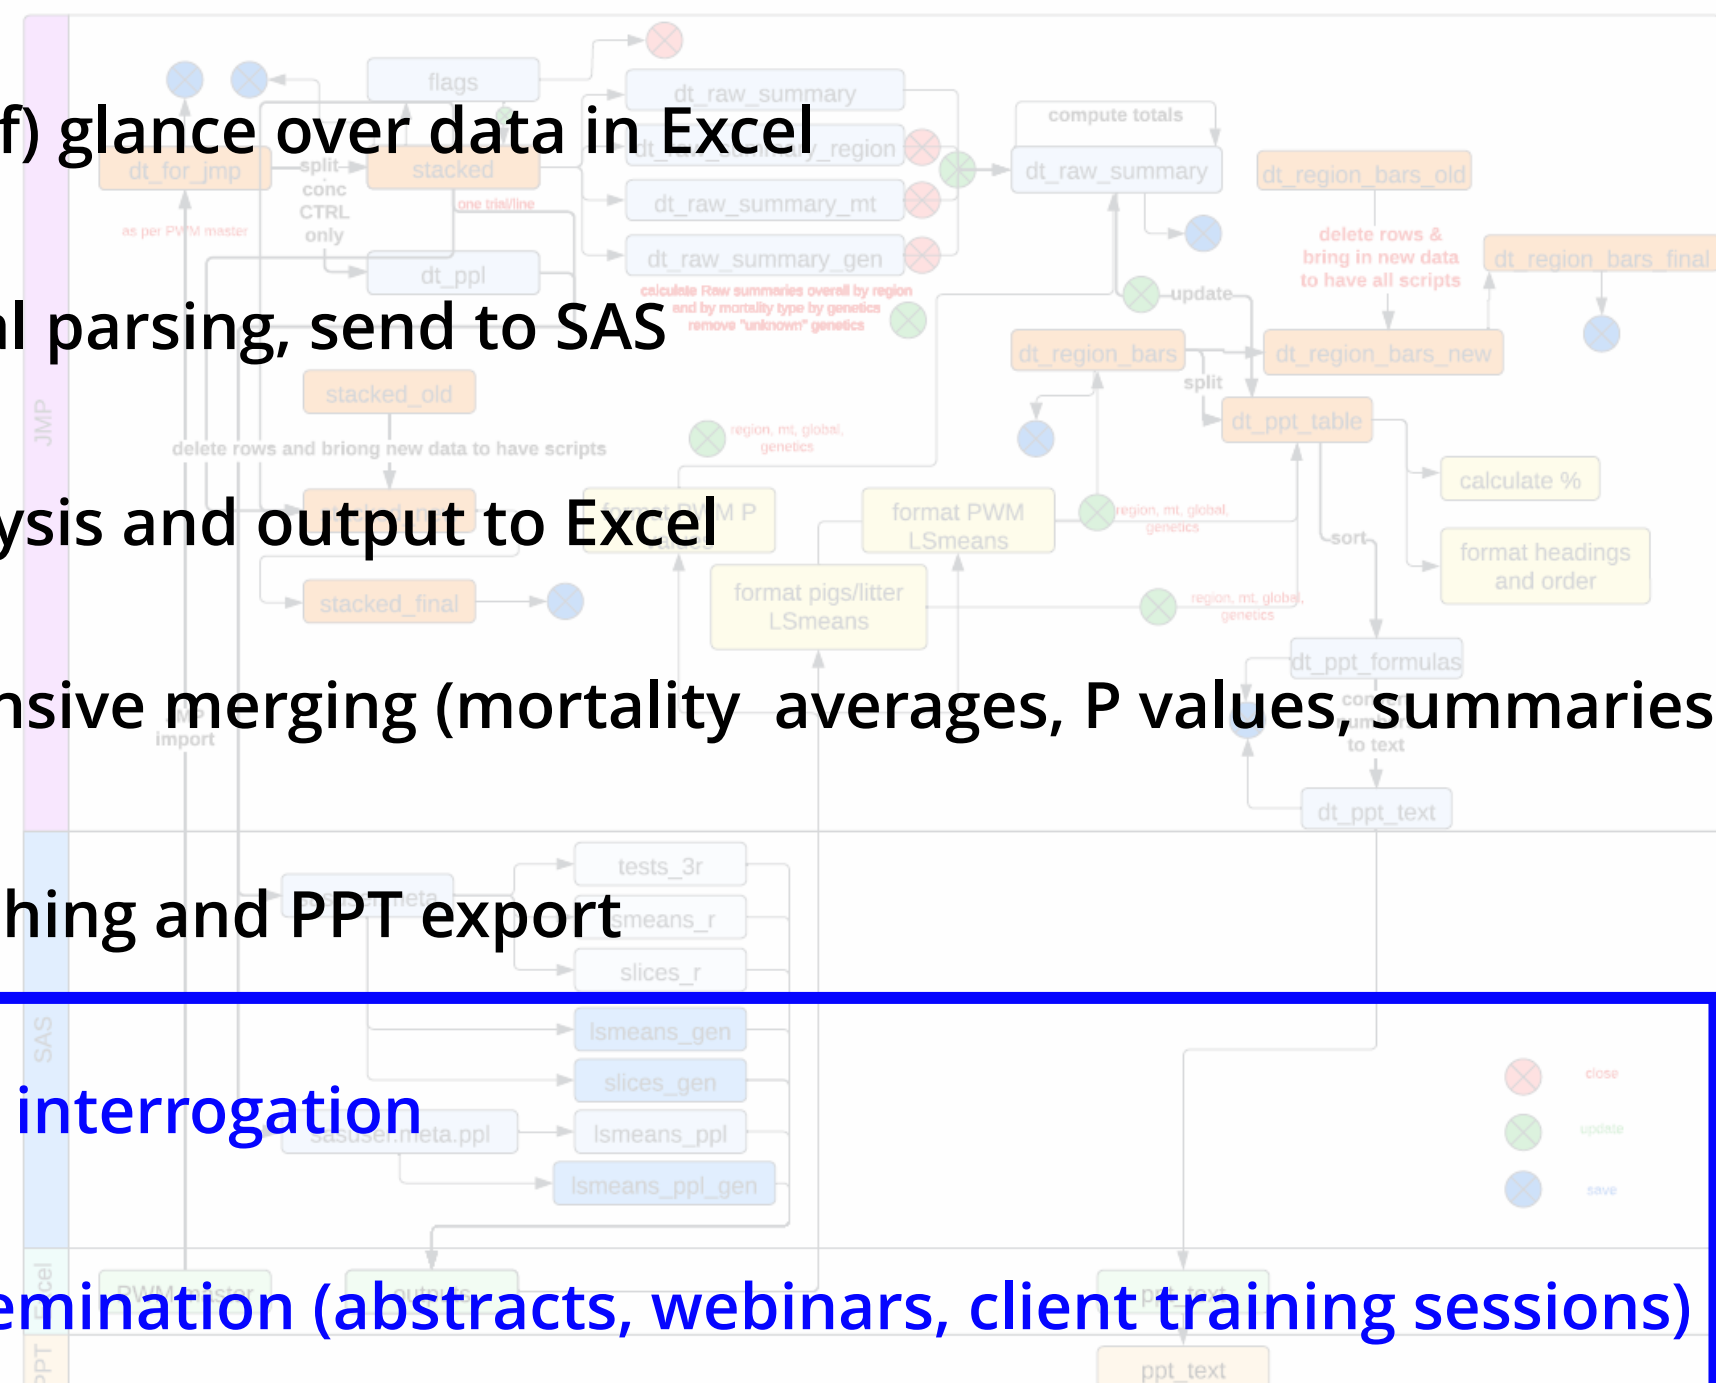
f) glance over data in Excel

al parsing, send to SAS

ysis and output to Excel

nsive merging (mortality averages, P values, summaries

hing and PPT export

interrogation

emination (abstracts, webinars, client training sessions)